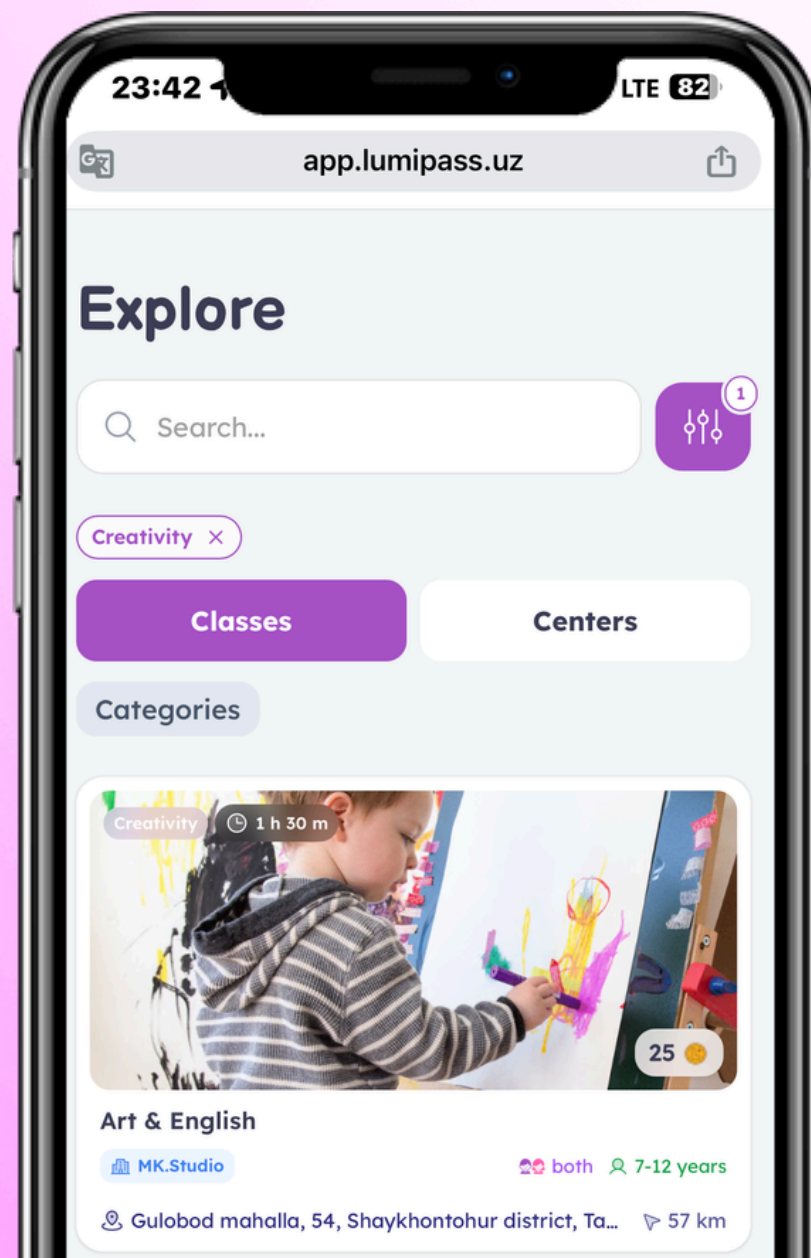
23:42

LTE 82

app.lumipass.uz

Explore

Search...

1

Creativity ×

Classes

Centers

Categories

Creativity

1 h 30 m

25

Art & English

MK.Studio

both

7-12 years

Gulobod mahalla, 54, Shaykhontohur district, Ta...

57 km